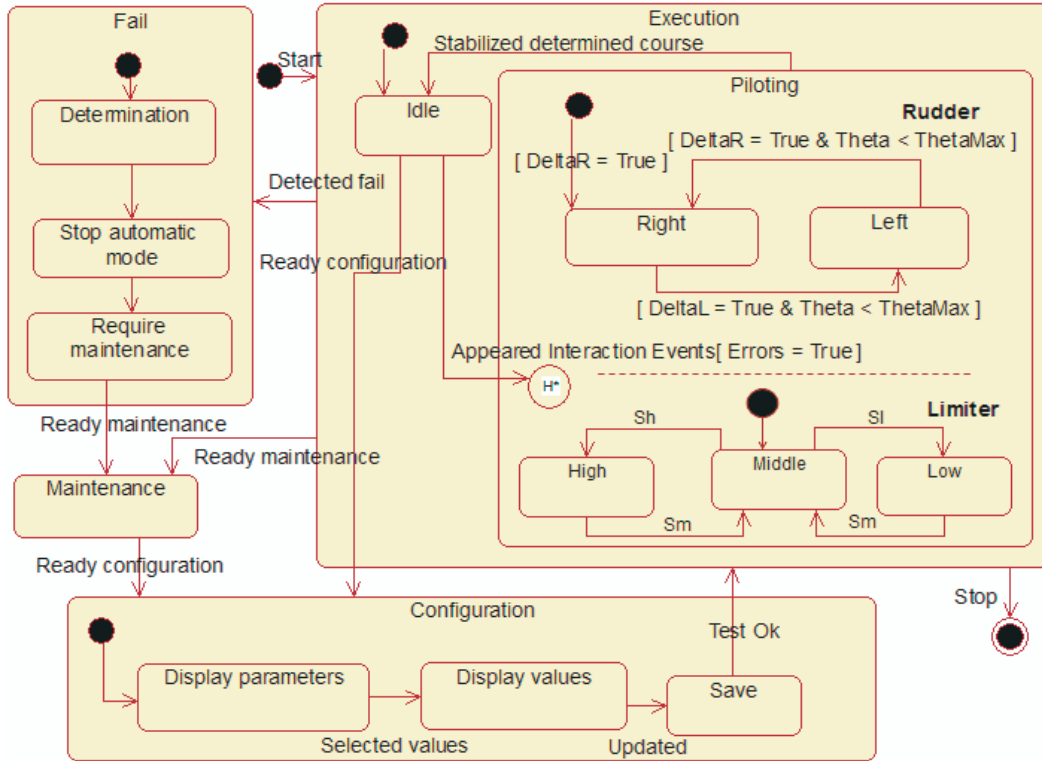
Fail

Determination

Stop automatic mode

Require maintenance

Start

Execution

Stabilized determined course

Idle

Piloting

Rudder

[ DeltaR = True & Theta < ThetaMax ]

[ DeltaR = True ]

Right

Left

[ DeltaL = True & Theta < ThetaMax ]

Detected fail

Ready configuration

Appeared Interaction Events[ Errors = True ]

H*

Limiter

Sh

Sl

High

Middle

Low

Sm

Sm

Ready maintenance

Ready maintenance

Maintenance

Ready configuration

Stop

Configuration

Test Ok

Display parameters

Display values

Save

Selected values

Updated